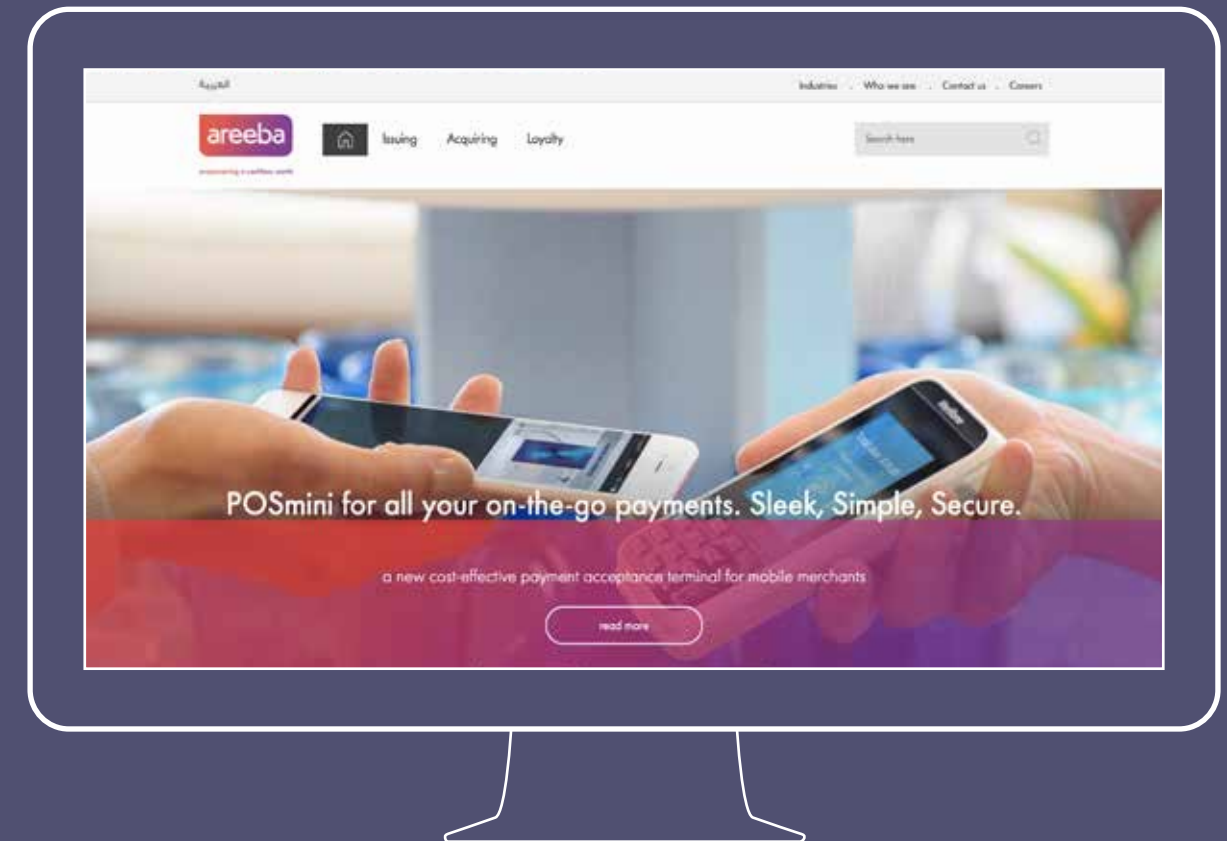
العربية

Industries . Who we are . Contact us . Careers

areeba

empowering a cashless world

Issuing Acquiring Loyalty

Search here

POSmini for all your on-the-go payments. Sleek, Simple, Secure.

a new cost-effective payment acceptance terminal for mobile merchants

read more